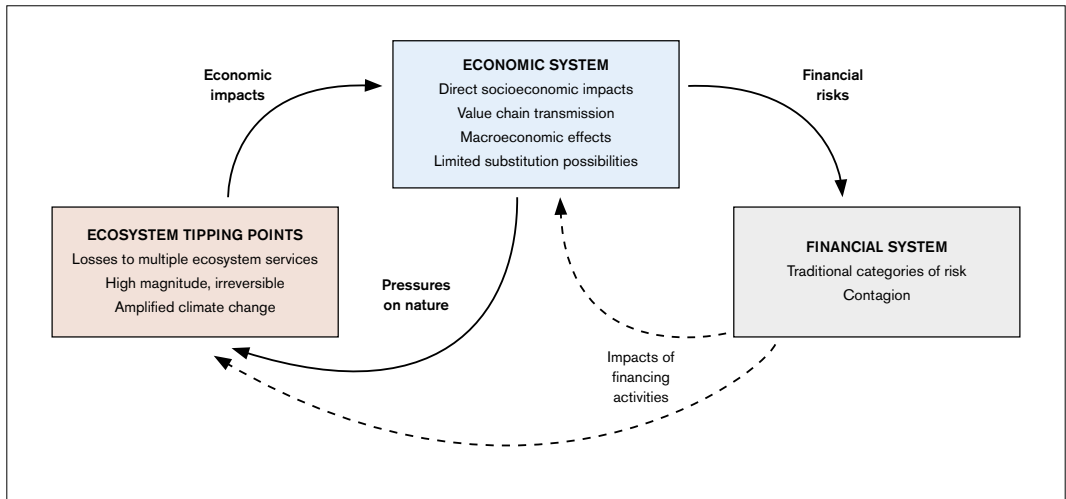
Economic impacts

ECONOMIC SYSTEM
Direct socioeconomic impacts
Value chain transmission
Macroeconomic effects
Limited substitution possibilities

Financial risks

ECOSYSTEM TIPPING POINTS
Losses to multiple ecosystem services
High magnitude, irreversible
Amplified climate change

Pressures on nature

FINANCIAL SYSTEM
Traditional categories of risk
Contagion

Impacts of financing activities